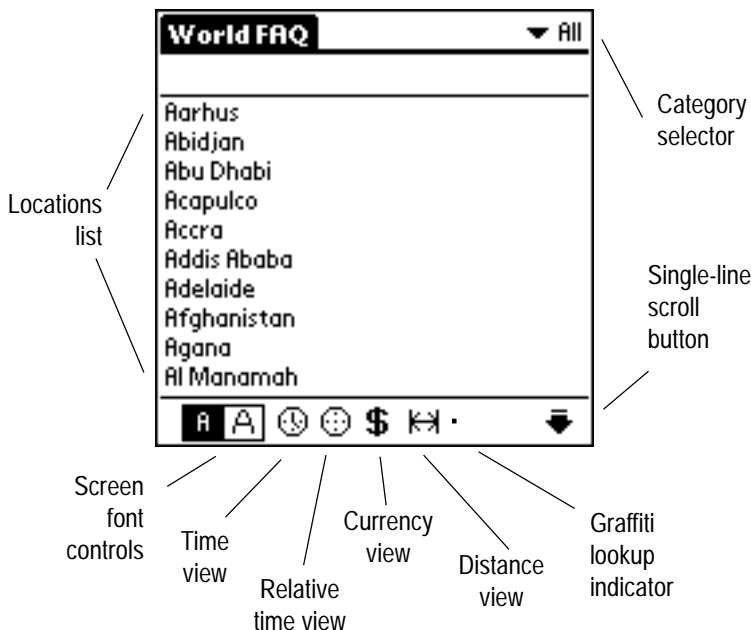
World FAQ

▼ All

Category selector

Aarhus
Abidjan
Abu Dhabi
Acapulco
Accra
Addis Ababa
Adelaide
Afghanistan
Agana
Al Manamah

Locations list

Single-line scroll button

A A $

Screen font controls

Time view

Relative time view

Currency view

Distance view

Graffiti lookup indicator